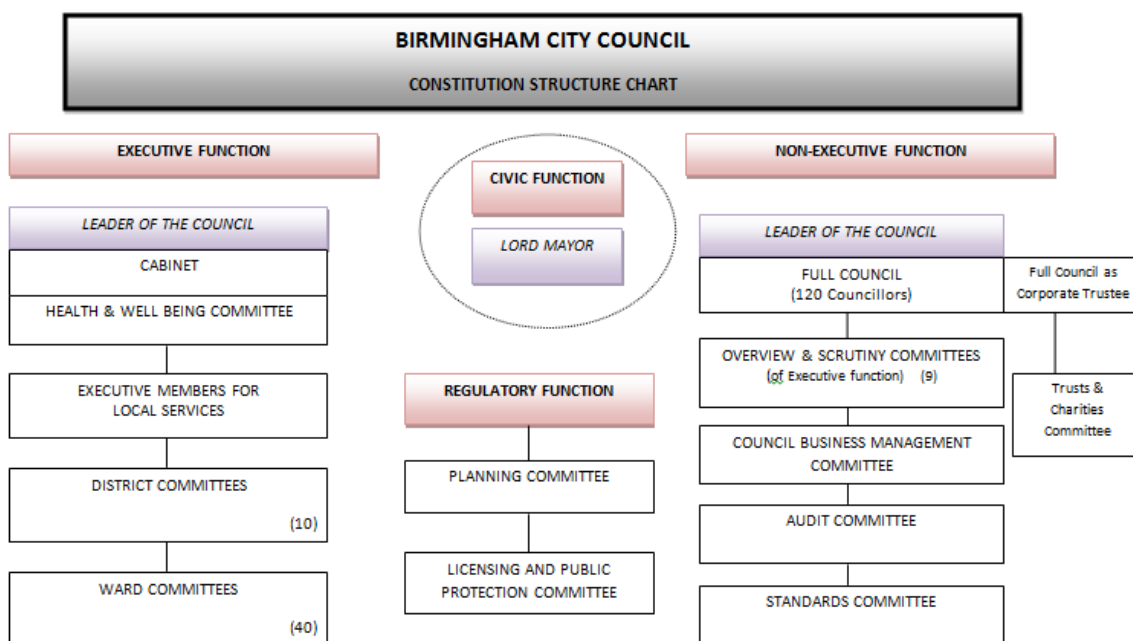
BIRMINGHAM CITY COUNCIL

CONSTITUTION STRUCTURE CHART

EXECUTIVE FUNCTION

LEADER OF THE COUNCIL

CABINET

HEALTH & WELL BEING COMMITTEE

EXECUTIVE MEMBERS FOR LOCAL SERVICES

DISTRICT COMMITTEES

(10)

WARD COMMITTEES

(40)

CIVIC FUNCTION

LORD MAYOR

REGULATORY FUNCTION

PLANNING COMMITTEE

LICENSING AND PUBLIC PROTECTION COMMITTEE

NON-EXECUTIVE FUNCTION

LEADER OF THE COUNCIL

FULL COUNCIL (120 Councillors)

Full Council as Corporate Trustee

Trusts & Charities Committee

OVERVIEW & SCRUTINY COMMITTEES (of Executive function) (9)

COUNCIL BUSINESS MANAGEMENT COMMITTEE

AUDIT COMMITTEE

STANDARDS COMMITTEE